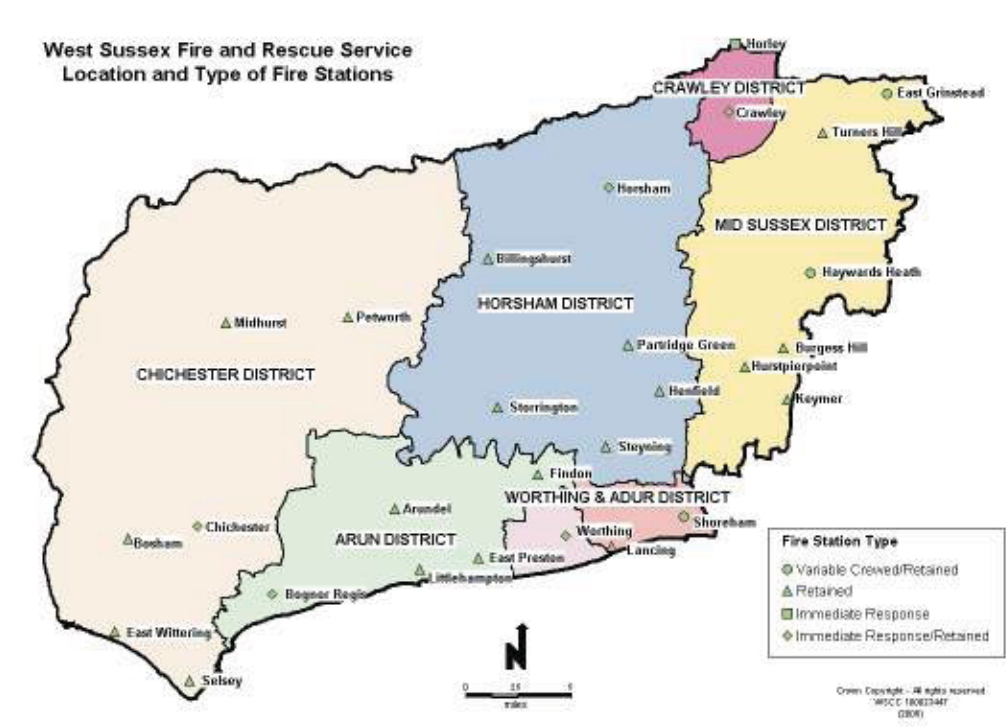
West Sussex Fire and Rescue Service
Location and Type of Fire Stations

Horley

CRAWLEY DISTRICT

Crawley

East Grinstead

Turners Hill

Horsham

MID SUSSEX DISTRICT

Billingshurst

Haywards Heath

HORSHAM DISTRICT

Midhurst

Petworth

Partridge Green

Burgess Hill

Hurstpierpoint

CHICHESTER DISTRICT

Henfield

Keymer

Storrington

Steyning

Findon

WORTHING & ADUR DISTRICT

Arundel

Shoreham

Bosham

Chichester

ARUN DISTRICT

Worthing

Lancing

East Preston

Littlehampton

Bognor Regis

East Wittering

Selsey

N

0 2.5 5
miles

Fire Station Type
Variable Crewed/Retained
Retained
Immediate Response
Immediate Response/Retained

Crown Copyright - All rights reserved
WSCC 100023447
(2008)